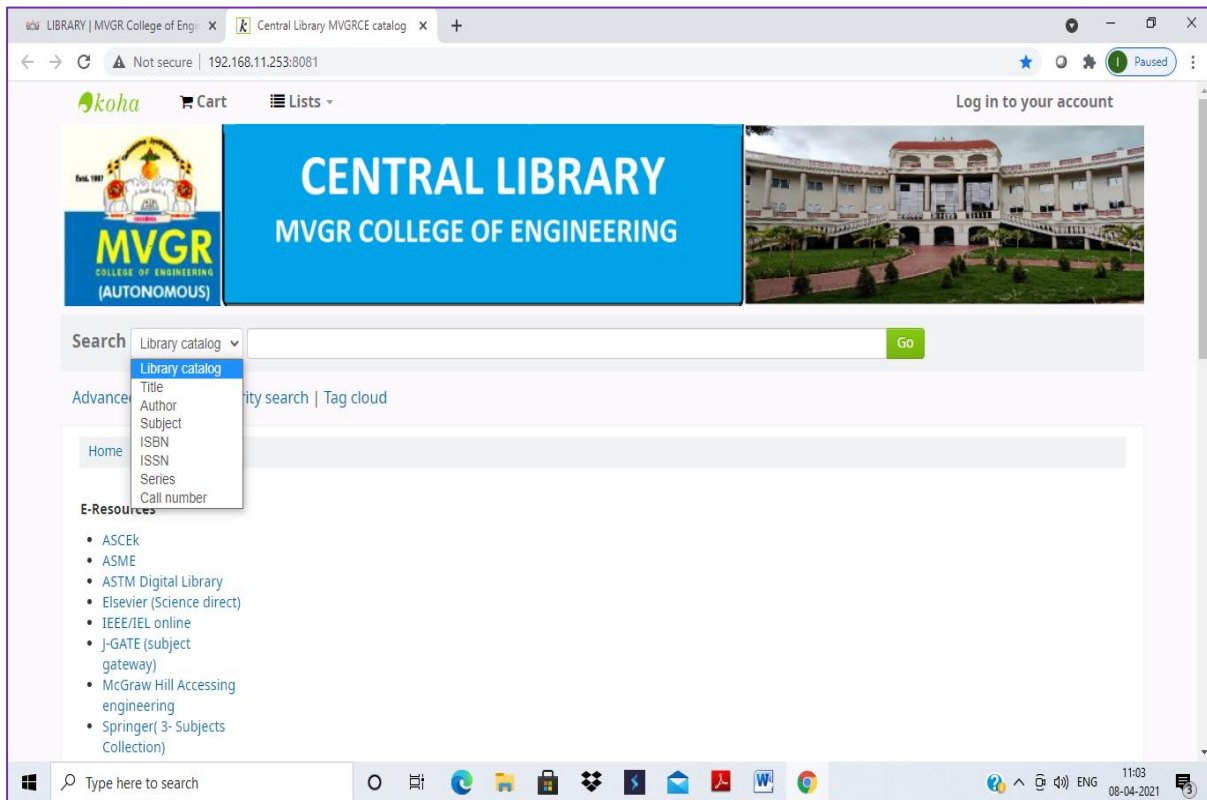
LIBRARY | MVGR College of Engi ×
Central Library MVGRCE catalog ×
+
Not secure | 192.168.11.253:8081
Paused

koha
Cart
Lists
Log in to your account

Estd. 1997
MVGR
COLLEGE OF ENGINEERING
(AUTONOMOUS)

CENTRAL LIBRARY
MVGR COLLEGE OF ENGINEERING

Search
Library catalog
Go

Library catalog
Title
Author
Subject
ISBN
ISSN
Series
Call number

Advance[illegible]rity search | Tag cloud

Home

E-Resources

- ASCEk
- ASME
- ASTM Digital Library
- Elsevier (Science direct)
- IEEE/IEL online
- J-GATE (subject gateway)
- McGraw Hill Accessing engineering
- Springer( 3- Subjects Collection)

Type here to search
ENG
11:03
08-04-2021
3